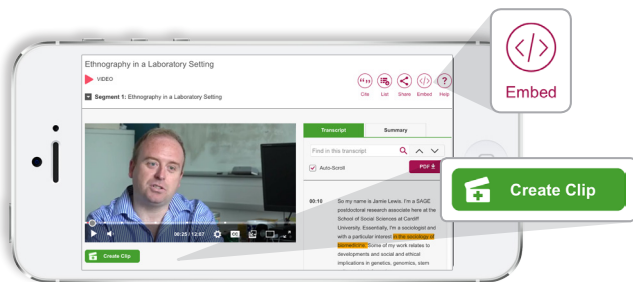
Ethnography in a Laboratory Setting

VIDEO

Segment 1: Ethnography in a Laboratory Setting

Cite List Share Embed Help

Embed

Transcript Summary

Find in this transcript

Auto-Scroll

PDF

Create Clip

00:10 So my name is Jamie Lewis. I'm a SAGE postdoctoral research associate here at the School of Social Sciences at Cardiff University. Essentially, I'm a sociologist and with a particular interest in the sociology of biomedicine. Some of my work relates to developments and social and ethical implications in genetics, genomics, stem

06:25 / 12:07

Create Clip